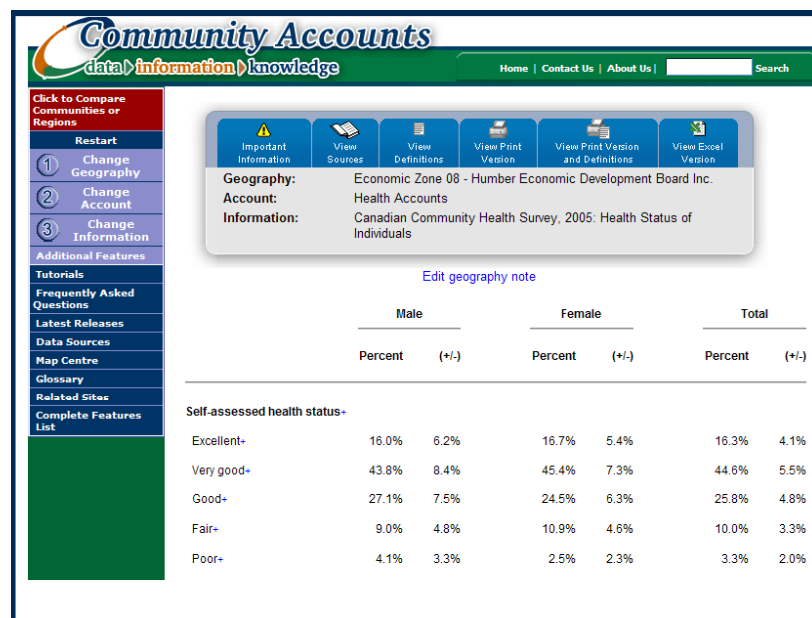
Community Accounts
data information knowledge

Home | Contact Us | About Us | Search

Click to Compare Communities or Regions
Restart
1 Change Geography
2 Change Account
3 Change Information
Additional Features
Tutorials
Frequently Asked Questions
Latest Releases
Data Sources
Map Centre
Glossary
Related Sites
Complete Features List

Important Information | View Sources | View Definitions | View Print Version | View Print Version and Definitions | View Excel Version

Geography: Economic Zone 08 - Humber Economic Development Board Inc.
Account: Health Accounts
Information: Canadian Community Health Survey, 2005: Health Status of Individuals

Edit geography note

| | Male | | Female | | Total | |
|---|---|---|---|---|---|---|
| | Percent | (+/-) | Percent | (+/-) | Percent | (+/-) |
| Self-assessed health status+ | | | | | | |
| Excellent+ | 16.0% | 6.2% | 16.7% | 5.4% | 16.3% | 4.1% |
| Very good+ | 43.8% | 8.4% | 45.4% | 7.3% | 44.6% | 5.5% |
| Good+ | 27.1% | 7.5% | 24.5% | 6.3% | 25.8% | 4.8% |
| Fair+ | 9.0% | 4.8% | 10.9% | 4.6% | 10.0% | 3.3% |
| Poor+ | 4.1% | 3.3% | 2.5% | 2.3% | 3.3% | 2.0% |